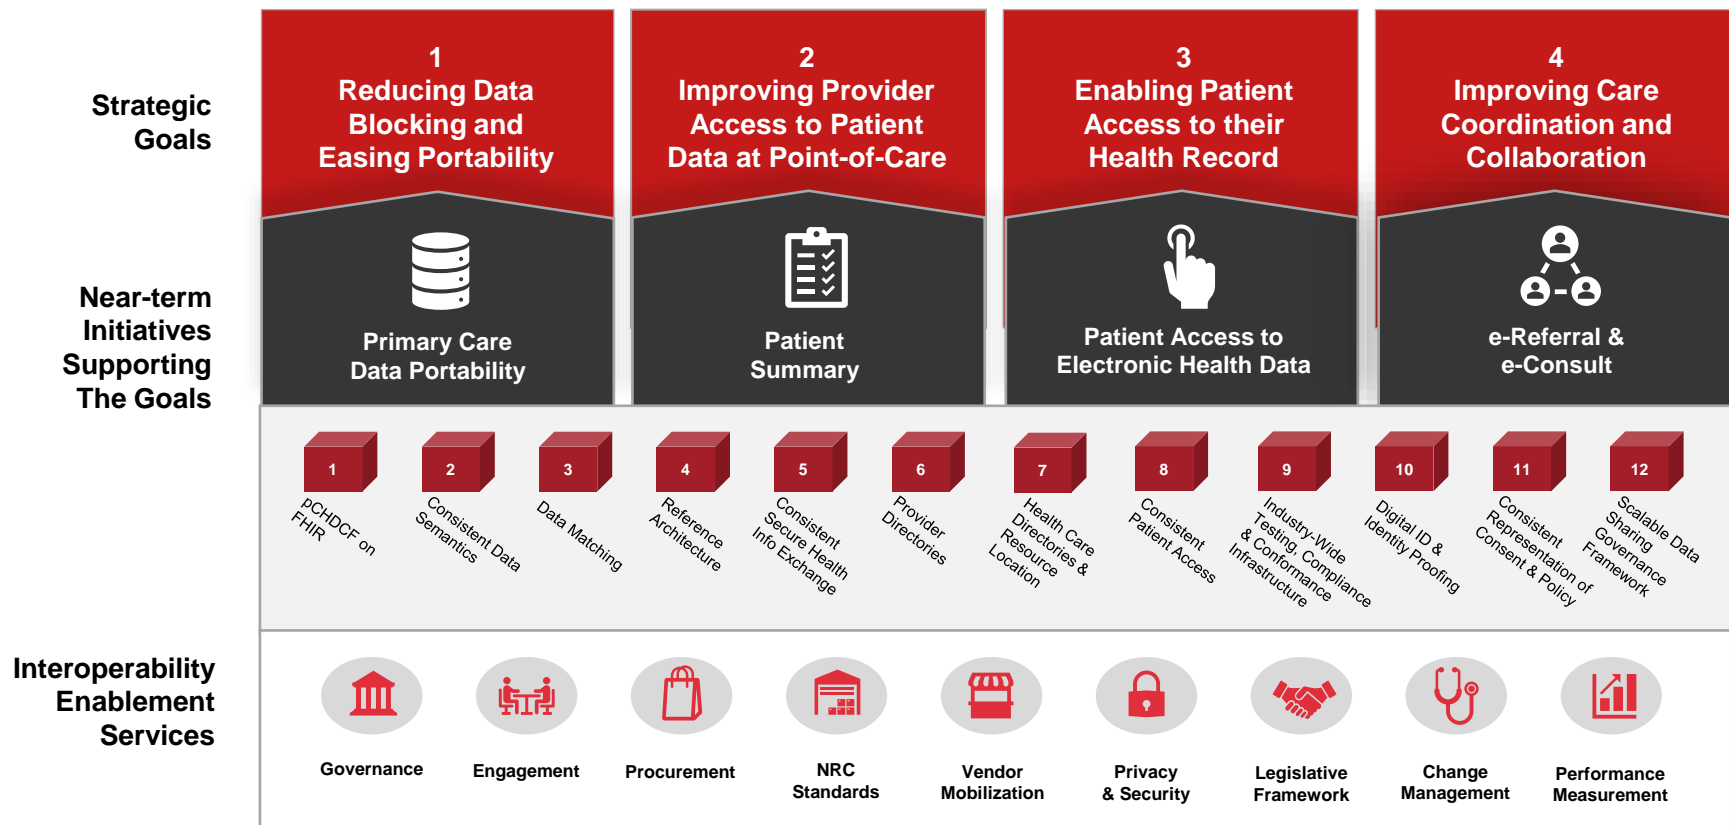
Strategic Goals

1
Reducing Data Blocking and Easing Portability

2
Improving Provider Access to Patient Data at Point-of-Care

3
Enabling Patient Access to their Health Record

4
Improving Care Coordination and Collaboration

Near-term Initiatives Supporting The Goals

Primary Care Data Portability

Patient Summary

Patient Access to Electronic Health Data

e-Referral & e-Consult

1
pCHDCF on FHIR

2
Consistent Data Semantics

3
Data Matching

4
Reference Architecture

5
Consistent Secure Health Info Exchange

6
Provider Directories

7
Health Care Directories & Resource Location

8
Consistent Patient Access

9
Industry-Wide Testing, Compliance & Conformance Infrastructure

10
Digital ID & Identity Proofing

11
Consistent Representation of Consent & Policy

12
Scalable Data Sharing Governance Framework

Interoperability Enablement Services

Governance

Engagement

Procurement

NRC Standards

Vendor Mobilization

Privacy & Security

Legislative Framework

Change Management

Performance Measurement